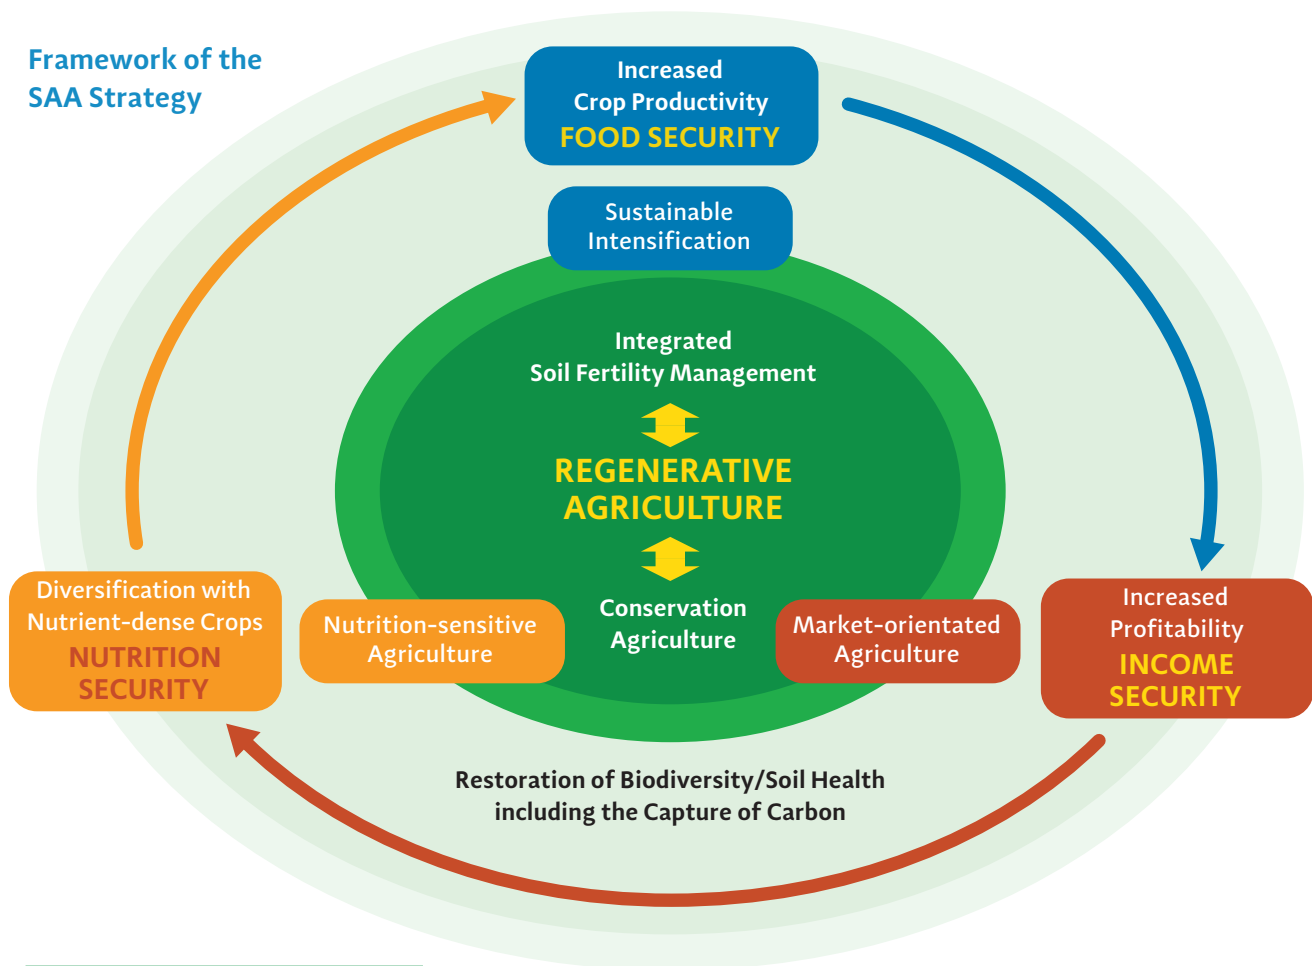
Framework of the SAA Strategy

Increased Crop Productivity
FOOD SECURITY

Sustainable Intensification

Integrated Soil Fertility Management

REGENERATIVE AGRICULTURE

Conservation Agriculture

Increased Profitability
INCOME SECURITY

Market-orientated Agriculture

Nutrition-sensitive Agriculture

Diversification with Nutrient-dense Crops
NUTRITION SECURITY

Restoration of Biodiversity/Soil Health including the Capture of Carbon